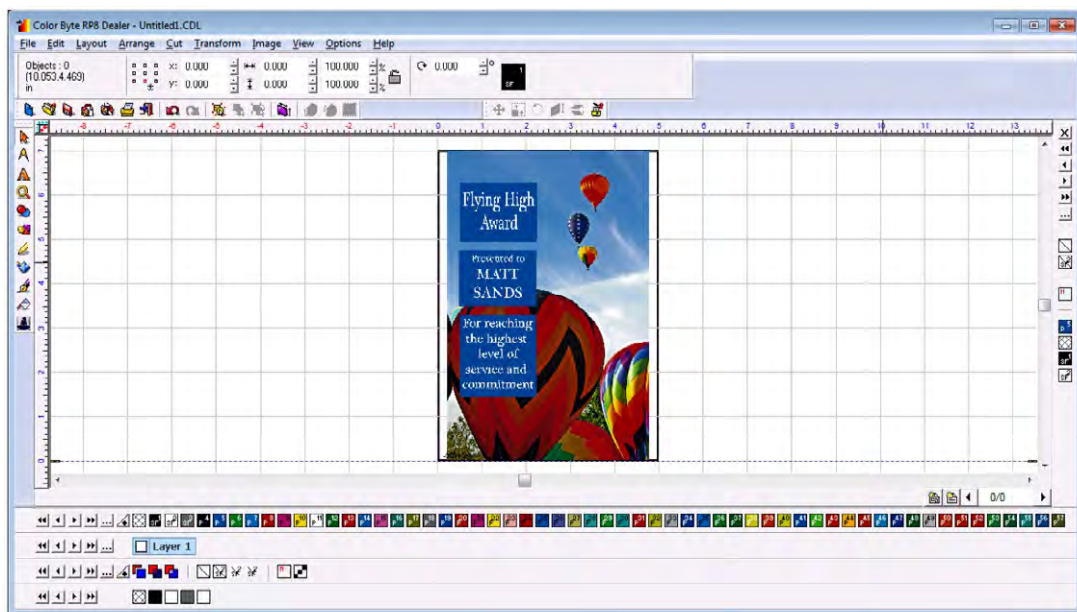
Color Byte RP8 Dealer - Untitled1.CDL

File Edit Layout Arrange Cut Transform Image View Options Help

Objects : 0
(10.053,4.469)
in

x: 0.000
y: 0.000
0.000
0.000
100.000
100.000
%
%
0.000

Flying High Award

Presented to
MATT SANDS

For reaching the highest level of service and commitment

0/0

Layer 1